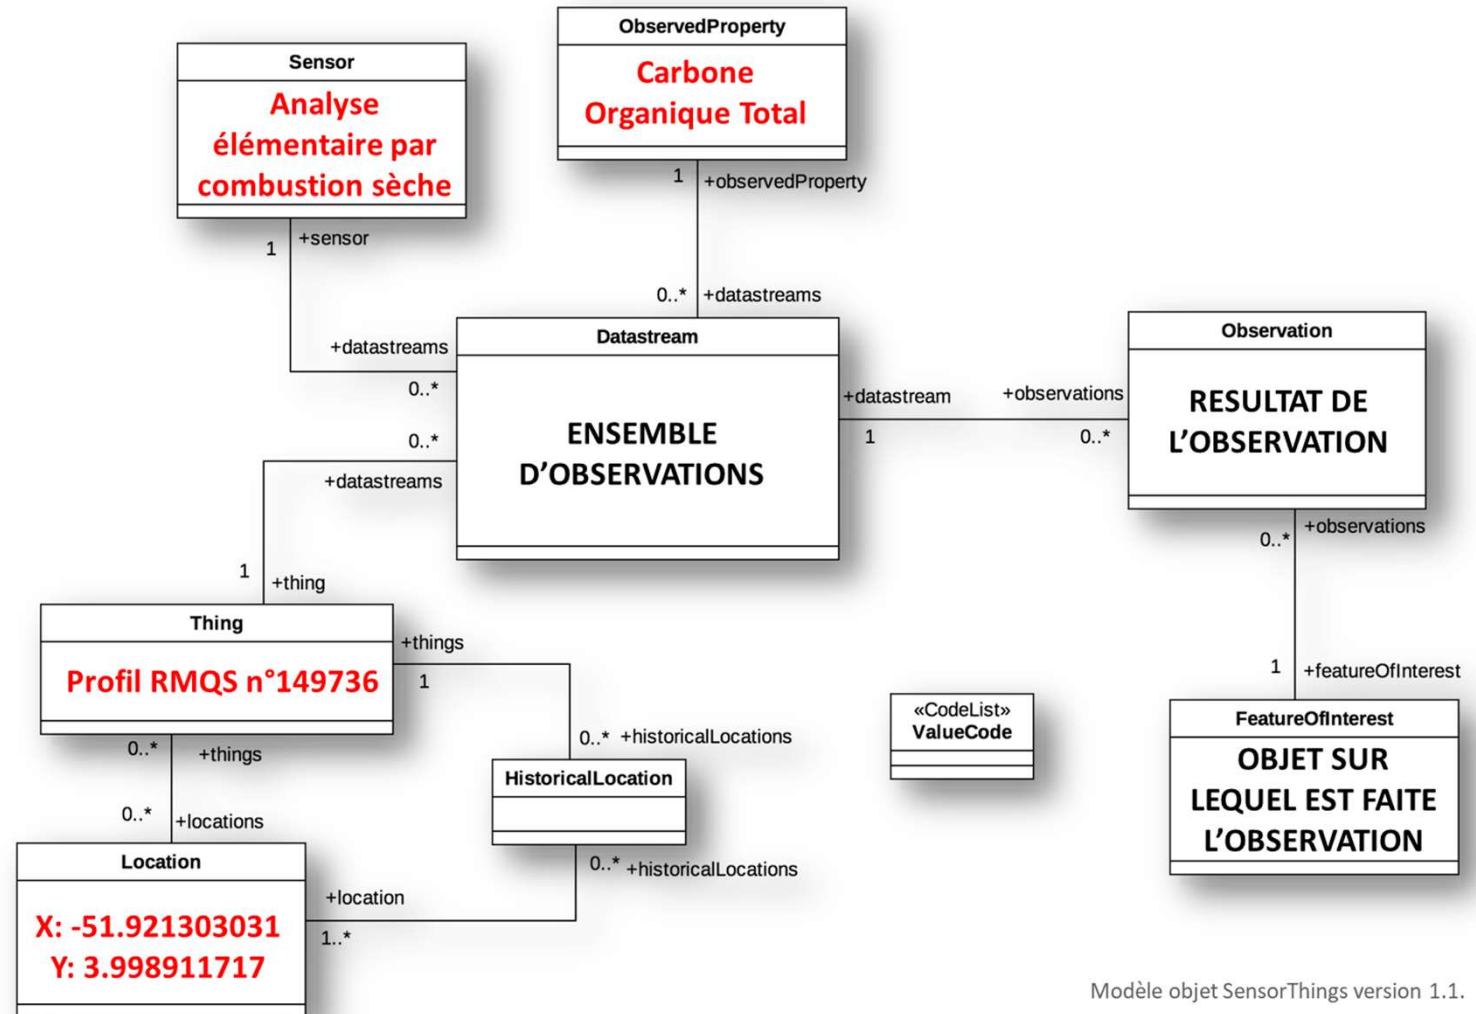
ObservedProperty

Carbone Organique Total

Sensor

Analyse élémentaire par combustion sèche

1 +observedProperty

1 +sensor

0..* +datastreams

+datastreams

0..*

Datastream

ENSEMBLE D'OBSERVATIONS

0..*

+datastreams

+datastream

1

+observations

0..*

Observation

RESULTAT DE L'OBSERVATION

+observations

0..*

1 +thing

Thing

Profil RMQS n°149736

+things

1

0..* +historicalLocations

0..* +things

0..* +locations

HistoricalLocation

«CodeList»
ValueCode

1 +featureOfInterest

FeatureOfInterest

OBJET SUR LEQUEL EST FAITE L'OBSERVATION

Location

X: -51.921303031
Y: 3.998911717

+location

1..*

0..* +historicalLocations

Modèle objet SensorThings version 1.1.